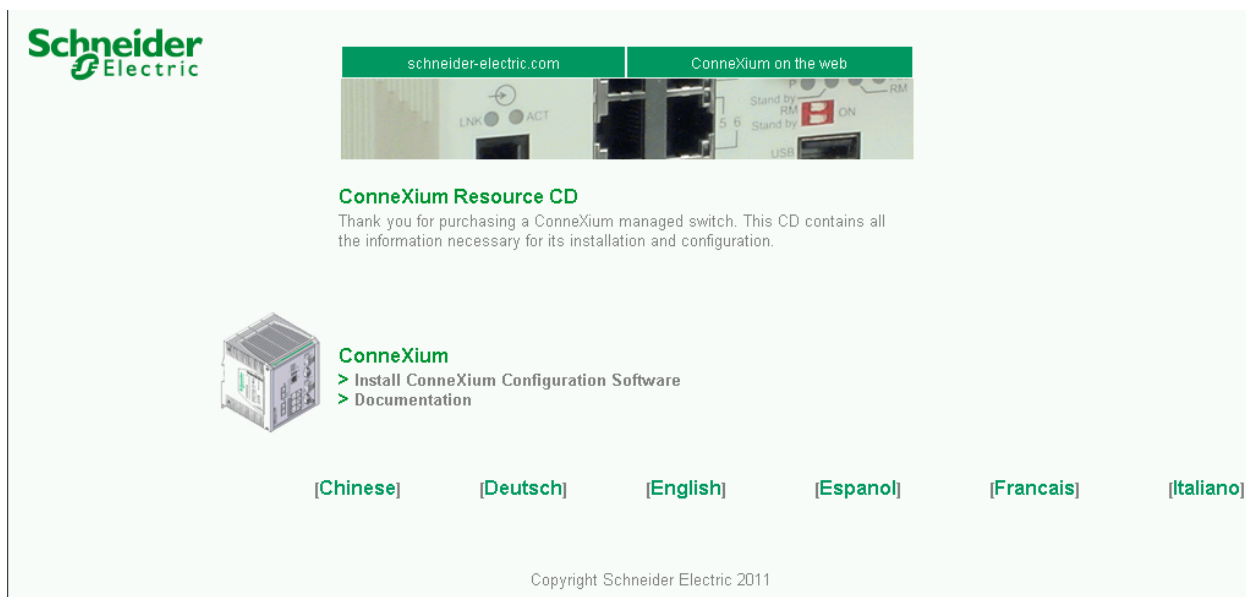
Schneider Electric

schneider-electric.com

ConneXium on the web

LNK ACT

5 6

P

Stand by RM

Stand by

ON

RM

USB

ConneXium Resource CD

Thank you for purchasing a ConneXium managed switch. This CD contains all the information necessary for its installation and configuration.

ConneXium

> Install ConneXium Configuration Software

> Documentation

[Chinese] [Deutsch] [English] [Espanol] [Francais] [Italiano]

Copyright Schneider Electric 2011